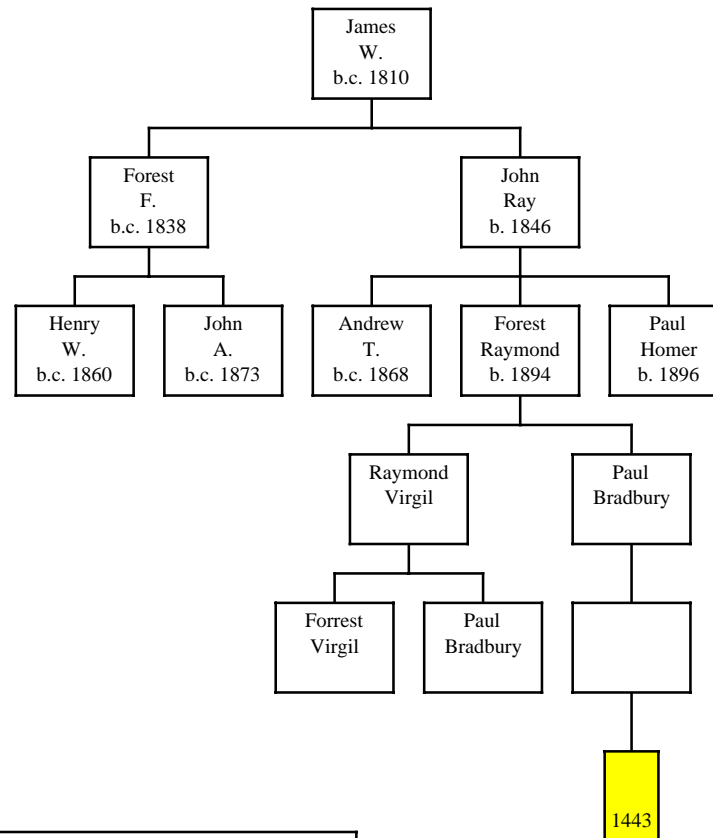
James
W.
b.c. 1810

Forest
F.
b.c. 1838

John
Ray
b. 1846

Henry
W.
b.c. 1860

John
A.
b.c. 1873

Andrew
T.
b.c. 1868

Forest
Raymond
b. 1894

Paul
Homer
b. 1896

Raymond
Virgil

Paul
Bradbury

Forrest
Virgil

Paul
Bradbury

1443